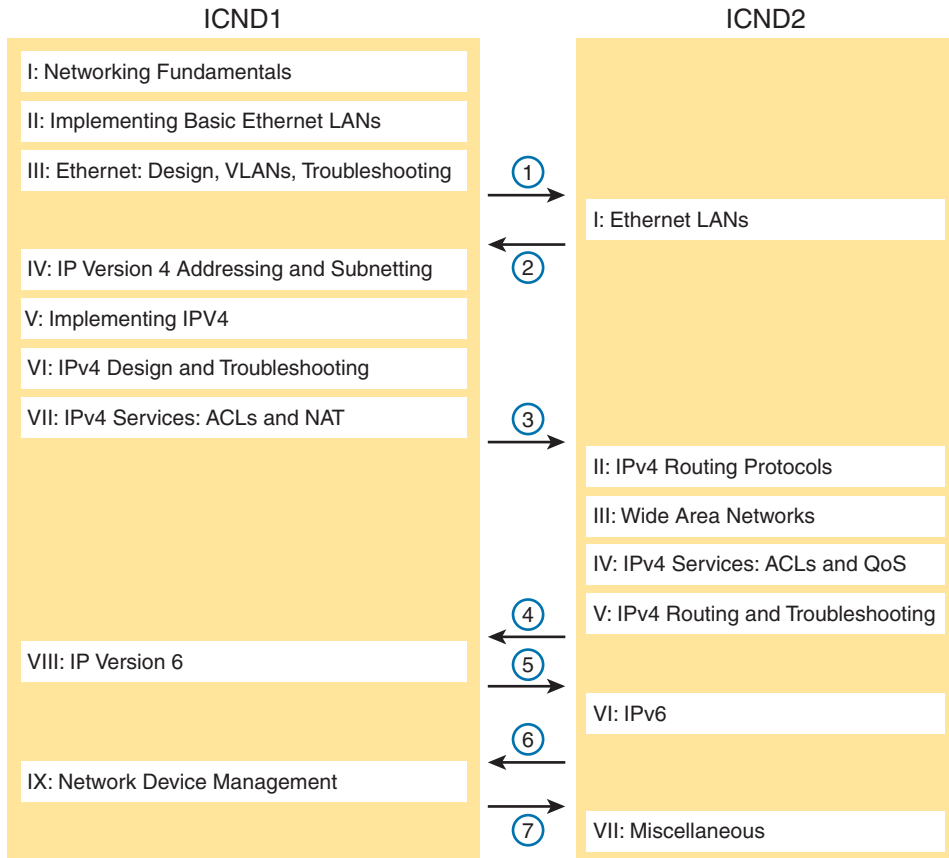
ICND1

I: Networking Fundamentals

II: Implementing Basic Ethernet LANs

III: Ethernet: Design, VLANs, Troubleshooting

IV: IP Version 4 Addressing and Subnetting

V: Implementing IPV4

VI: IPv4 Design and Troubleshooting

VII: IPv4 Services: ACLs and NAT

VIII: IP Version 6

IX: Network Device Management

ICND2

I: Ethernet LANs

II: IPv4 Routing Protocols

III: Wide Area Networks

IV: IPv4 Services: ACLs and QoS

V: IPv4 Routing and Troubleshooting

VI: IPv6

VII: Miscellaneous

1

2

3

4

5

6

7